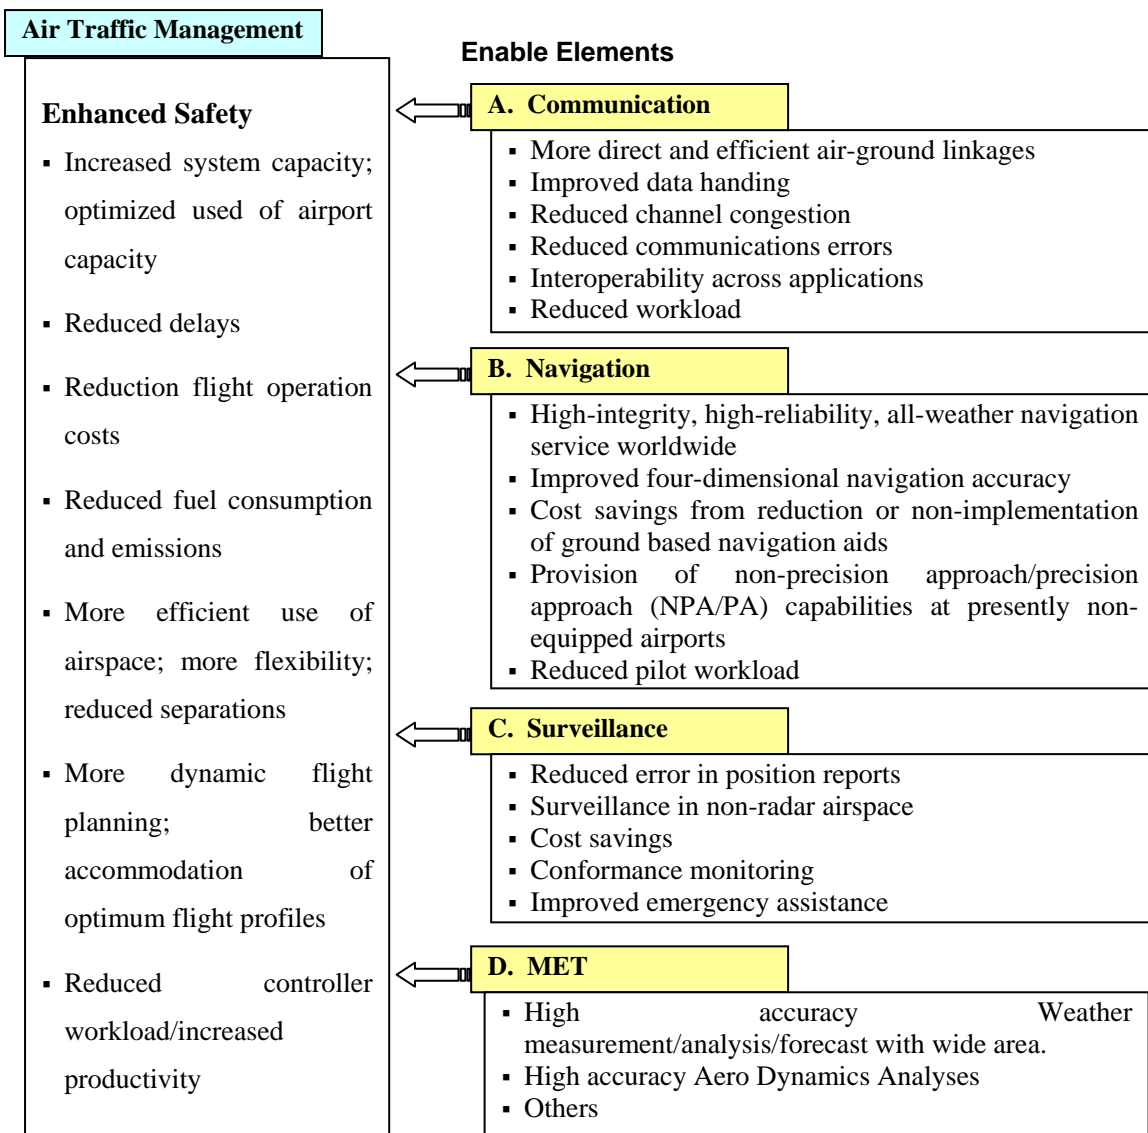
Air Traffic Management

Enhanced Safety

- Increased system capacity; optimized used of airport capacity
- Reduced delays
- Reduction flight operation costs
- Reduced fuel consumption and emissions
- More efficient use of airspace; more flexibility; reduced separations
- More dynamic flight planning; better accommodation of optimum flight profiles
- Reduced controller workload/increased productivity

Enable Elements

A. Communication

- More direct and efficient air-ground linkages
- Improved data handing
- Reduced channel congestion
- Reduced communications errors
- Interoperability across applications
- Reduced workload

B. Navigation

- High-integrity, high-reliability, all-weather navigation service worldwide
- Improved four-dimensional navigation accuracy
- Cost savings from reduction or non-implementation of ground based navigation aids
- Provision of non-precision approach/precision approach (NPA/PA) capabilities at presently non-equipped airports
- Reduced pilot workload

C. Surveillance

- Reduced error in position reports
- Surveillance in non-radar airspace
- Cost savings
- Conformance monitoring
- Improved emergency assistance

D. MET

- High accuracy Weather measurement/analysis/forecast with wide area.
- High accuracy Aero Dynamics Analyses
- Others